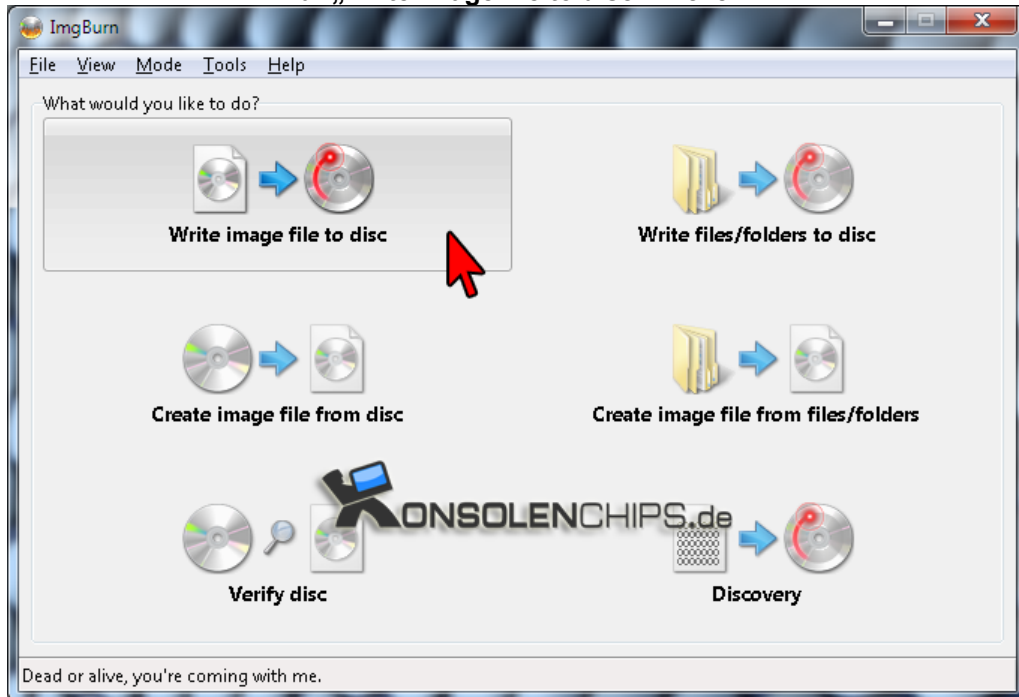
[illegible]
ImgBurn
File View Mode Tools Help
What would you like to do?
Write image file to disc
Write files/folders to disc
Create image file from disc
Create image file from files/folders
KONSOLENCHIPS.de
Verify disc
Discovery
Dead or alive, you're coming with me.